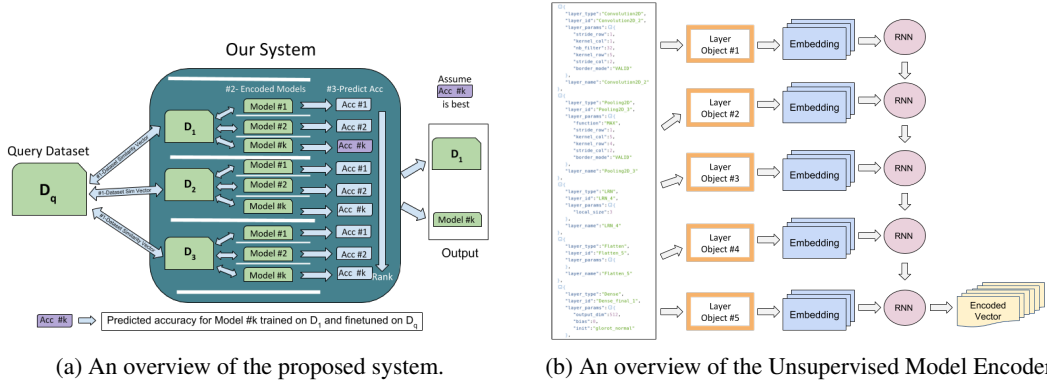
Our System

#2- Encoded Models

#3-Predict Acc

Assume
Acc #k
is best

Query Dataset

$D_q$

#1-Dataset Similarity Vector

#1-Dataset Sim Vector

#1-Dataset Similarity Vector

$D_1$
Model #1
Model #2
Model #k
Acc #1
Acc #2
Acc #k

$D_2$
Model #1
Model #2
Model #k
Acc #1
Acc #2
Acc #k

$D_3$
Model #1
Model #2
Model #k
Acc #1
Acc #2
Acc #k

Rank

$D_1$

Model #k

Output

Acc #k Predicted accuracy for Model #k trained on $D_1$ and finetuned on $D_q$

(a) An overview of the proposed system.

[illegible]

Layer Object #1
Embedding
RNN

Layer Object #2
Embedding
RNN

Layer Object #3
Embedding
RNN

Layer Object #4
Embedding
RNN

Layer Object #5
Embedding
RNN

Encoded Vector

(b) An overview of the Unsupervised Model Encoder